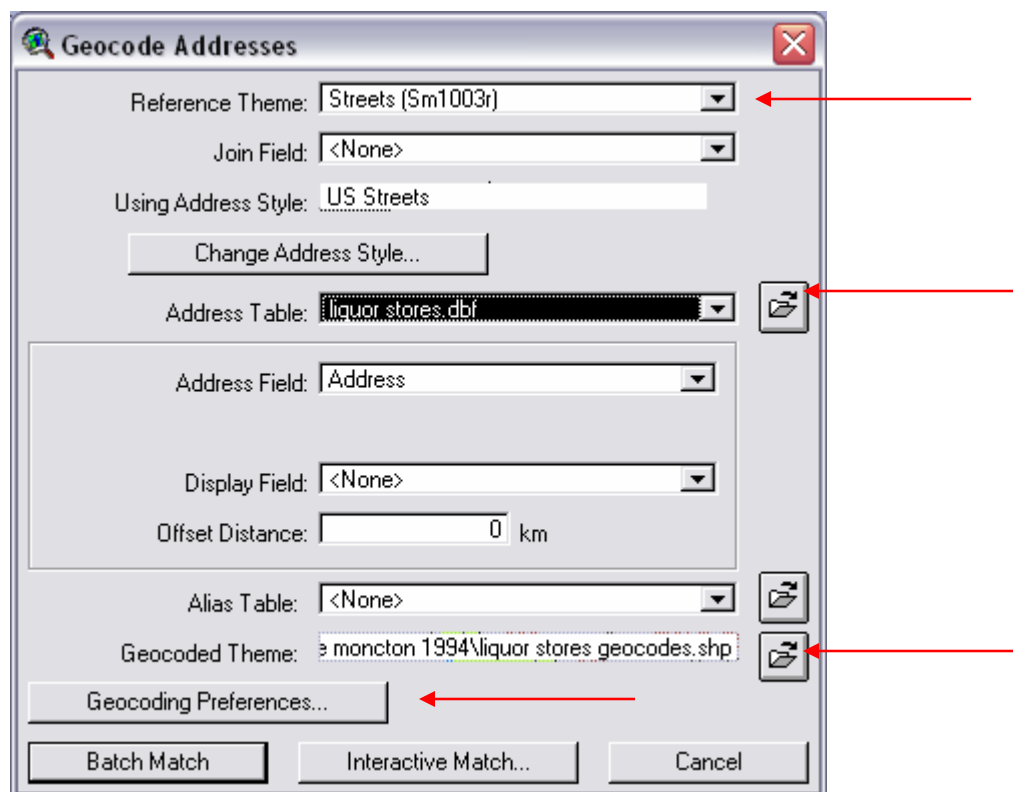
Geocode Addresses

Reference Theme: Streets (Sm1003r)

Join Field: <None>

Using Address Style: US Streets

Change Address Style...

Address Table: liquor stores.dbf

Address Field: Address

Display Field: <None>

Offset Distance: 0 km

Alias Table: <None>

Geocoded Theme: e moncton 1994\liquor stores geocodes.shp

Geocoding Preferences...

Batch Match

Interactive Match...

Cancel